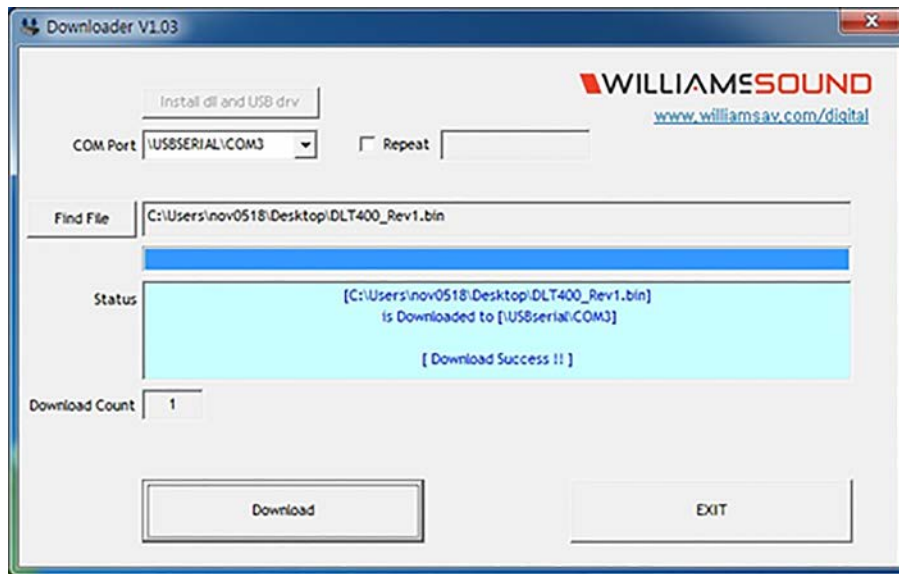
Downloader V1.03

Install dll and USB drv

WILLIAMSSOUND
www.williamsav.com/digital

COM Port \USBSERIAL\COM3

Repeat

Find File C:\Users\nov0518\Desktop\DLT400_Rev1.bin

Status
[C:\Users\nov0518\Desktop\DLT400_Rev1.bin]
is Downloaded to [\USBserial\COM3]

[ Download Success !! ]

Download Count 1

Download

EXIT